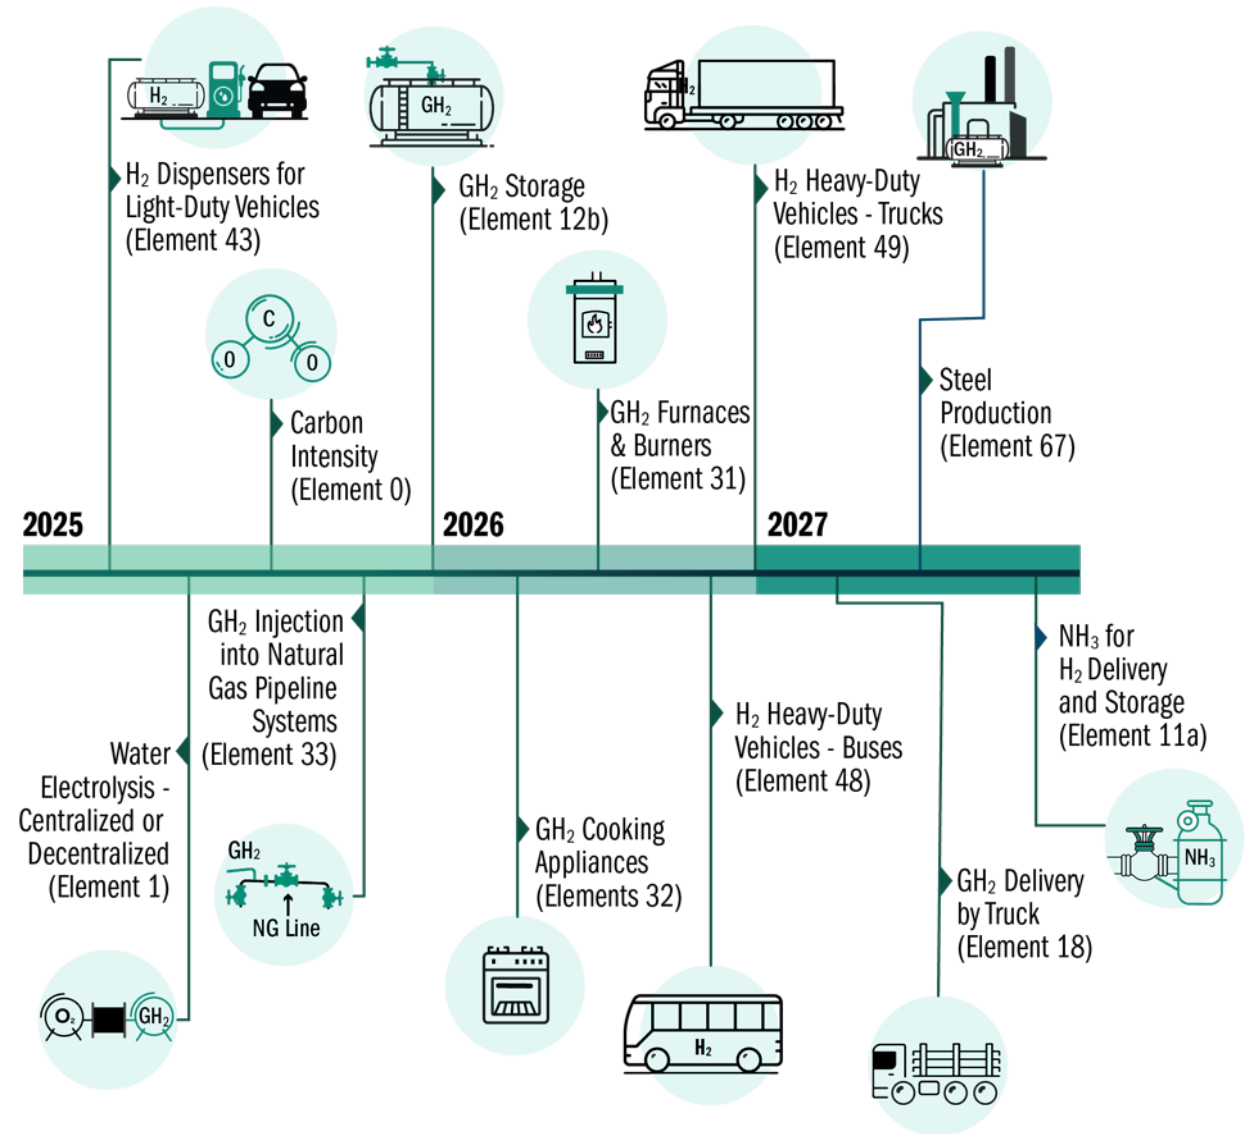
$H_2$

$H_2$ Dispensers for Light-Duty Vehicles (Element 43)

$GH_2$

$GH_2$ Storage (Element 12b)

$H_2$

$H_2$ Heavy-Duty Vehicles - Trucks (Element 49)

$GH_2$

C

O

O

Carbon Intensity (Element 0)

$GH_2$ Furnaces & Burners (Element 31)

Steel Production (Element 67)

2025

2026

2027

$GH_2$ Injection into Natural Gas Pipeline Systems (Element 33)

Water Electrolysis - Centralized or Decentralized (Element 1)

$GH_2$

NG Line

$O_2$

$GH_2$

$GH_2$ Cooking Appliances (Elements 32)

$H_2$ Heavy-Duty Vehicles - Buses (Element 48)

$H_2$

$NH_3$ for $H_2$ Delivery and Storage (Element 11a)

$NH_3$

$GH_2$ Delivery by Truck (Element 18)